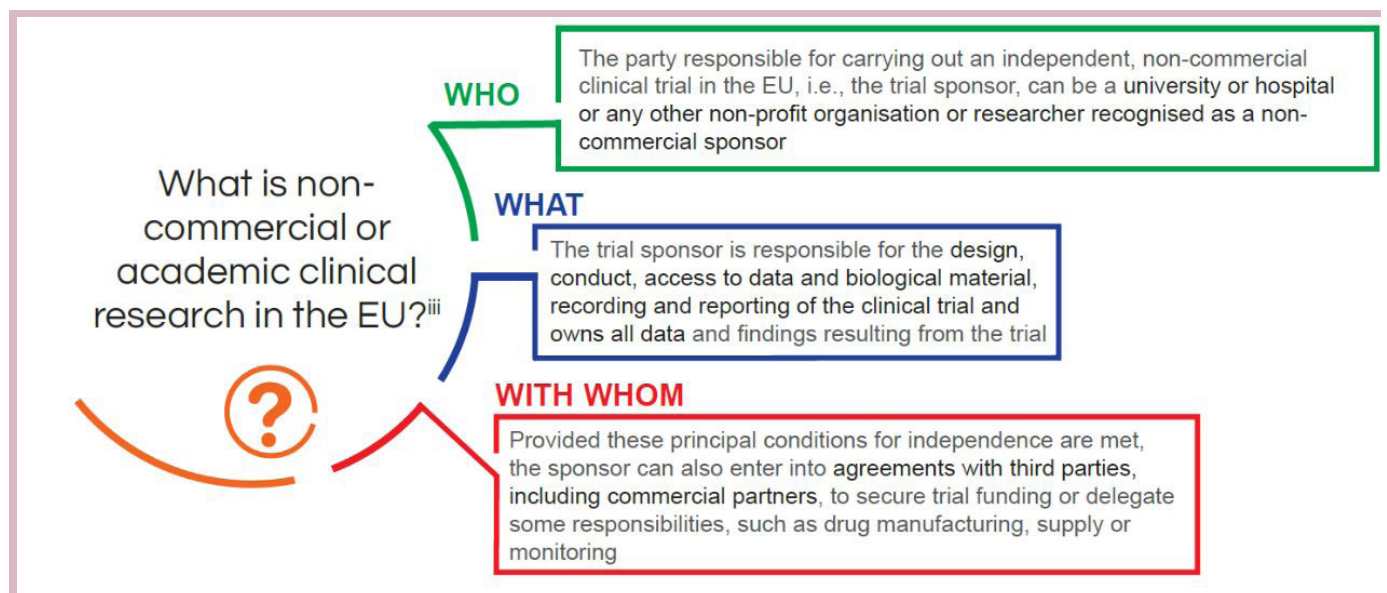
What is non-commercial or academic clinical research in the EU?$^{iii}$

WHO

The party responsible for carrying out an independent, non-commercial clinical trial in the EU, i.e., the trial sponsor, can be a university or hospital or any other non-profit organisation or researcher recognised as a non-commercial sponsor

WHAT

The trial sponsor is responsible for the design, conduct, access to data and biological material, recording and reporting of the clinical trial and owns all data and findings resulting from the trial

WITH WHOM

Provided these principal conditions for independence are met, the sponsor can also enter into agreements with third parties, including commercial partners, to secure trial funding or delegate some responsibilities, such as drug manufacturing, supply or monitoring